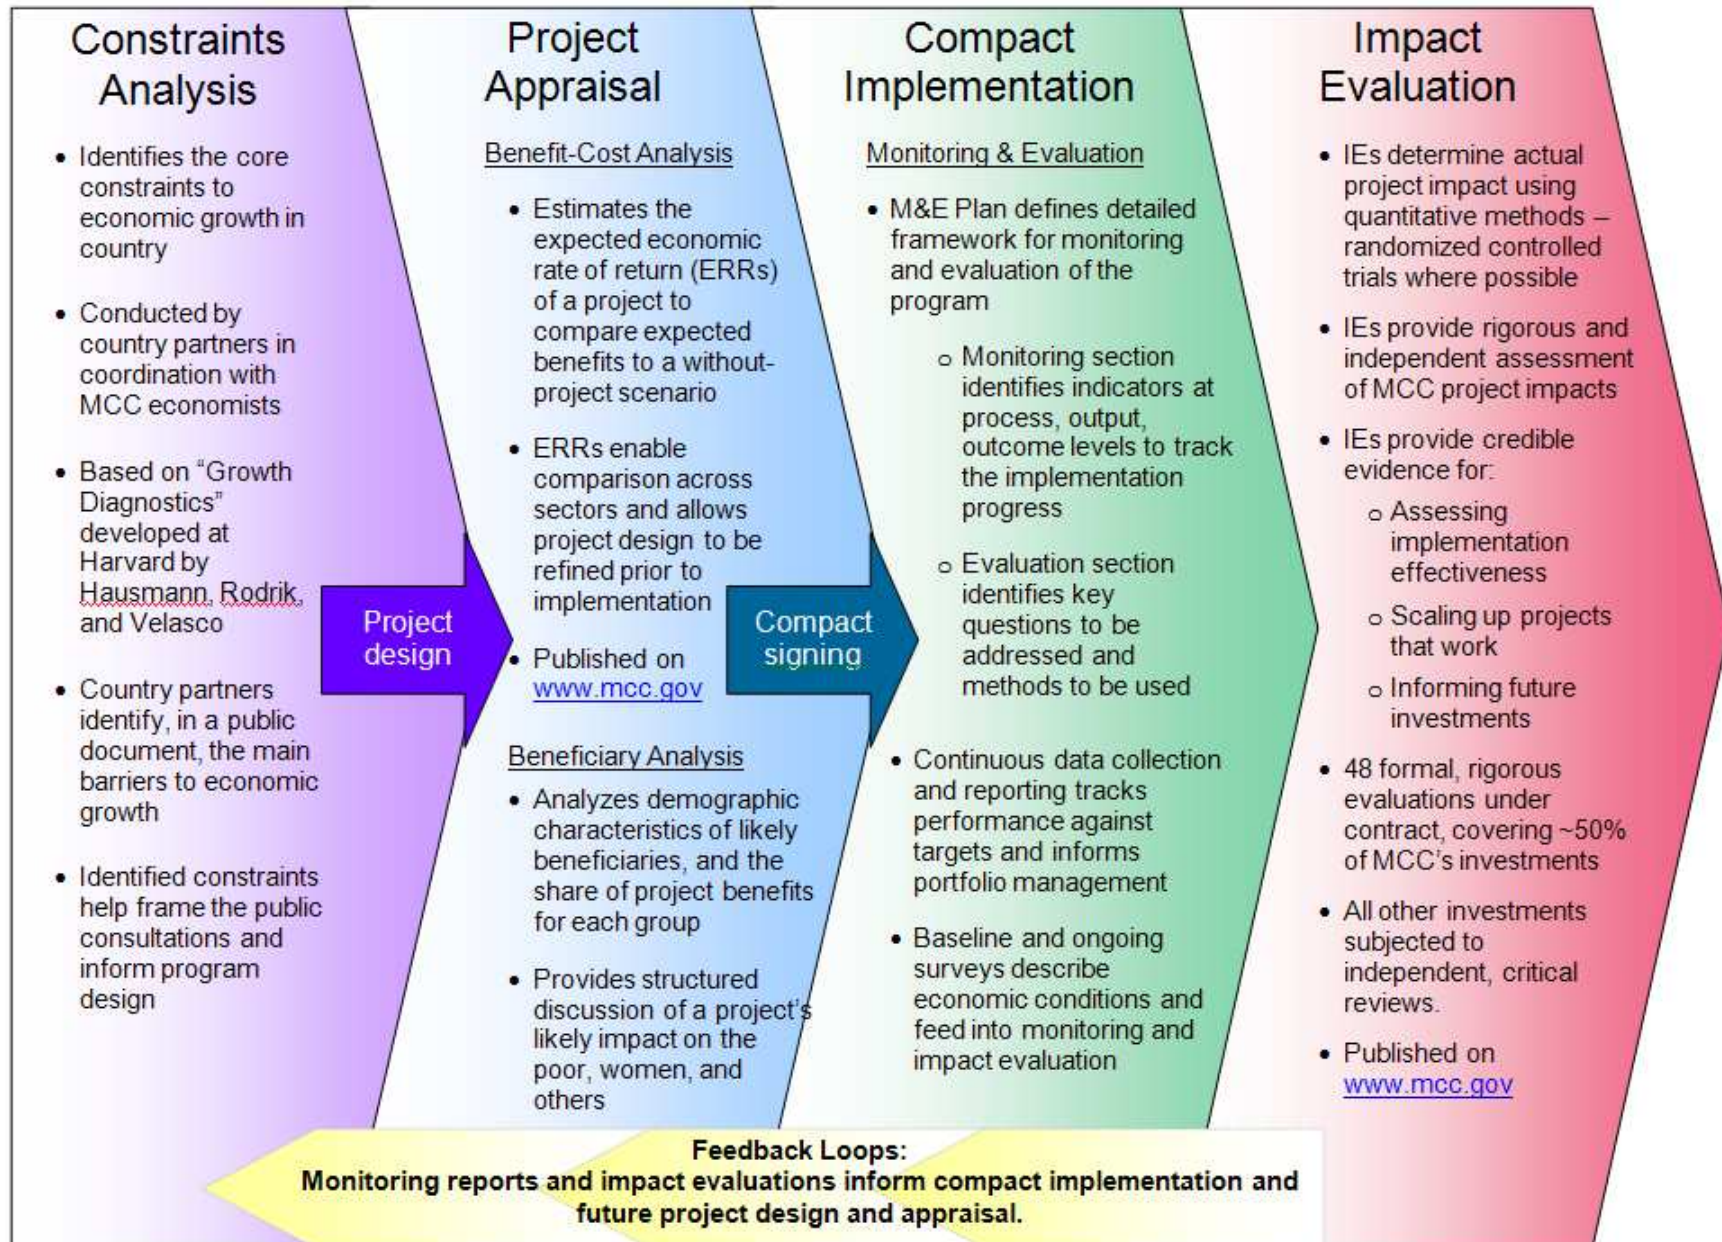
Constraints Analysis

• Identifies the core constraints to economic growth in country

• Conducted by country partners in coordination with MCC economists

• Based on "Growth Diagnostics" developed at Harvard by Hausmann, Rodrik, and Velasco

• Country partners identify, in a public document, the main barriers to economic growth

• Identified constraints help frame the public consultations and inform program design

Project design

Project Appraisal

Benefit-Cost Analysis

• Estimates the expected economic rate of return (ERRs) of a project to compare expected benefits to a without-project scenario

• ERRs enable comparison across sectors and allows project design to be refined prior to implementation

• Published on www.mcc.gov

Beneficiary Analysis

• Analyzes demographic characteristics of likely beneficiaries, and the share of project benefits for each group

• Provides structured discussion of a project's likely impact on the poor, women, and others

Compact signing

Compact Implementation

Monitoring & Evaluation

• M&E Plan defines detailed framework for monitoring and evaluation of the program

o Monitoring section identifies indicators at process, output, outcome levels to track the implementation progress

o Evaluation section identifies key questions to be addressed and methods to be used

• Continuous data collection and reporting tracks performance against targets and informs portfolio management

• Baseline and ongoing surveys describe economic conditions and feed into monitoring and impact evaluation

Impact Evaluation

• IEs determine actual project impact using quantitative methods – randomized controlled trials where possible

• IEs provide rigorous and independent assessment of MCC project impacts

• IEs provide credible evidence for:

o Assessing implementation effectiveness

o Scaling up projects that work

o Informing future investments

• 48 formal, rigorous evaluations under contract, covering ~50% of MCC's investments

• All other investments subjected to independent, critical reviews.

• Published on www.mcc.gov

Feedback Loops:
Monitoring reports and impact evaluations inform compact implementation and future project design and appraisal.